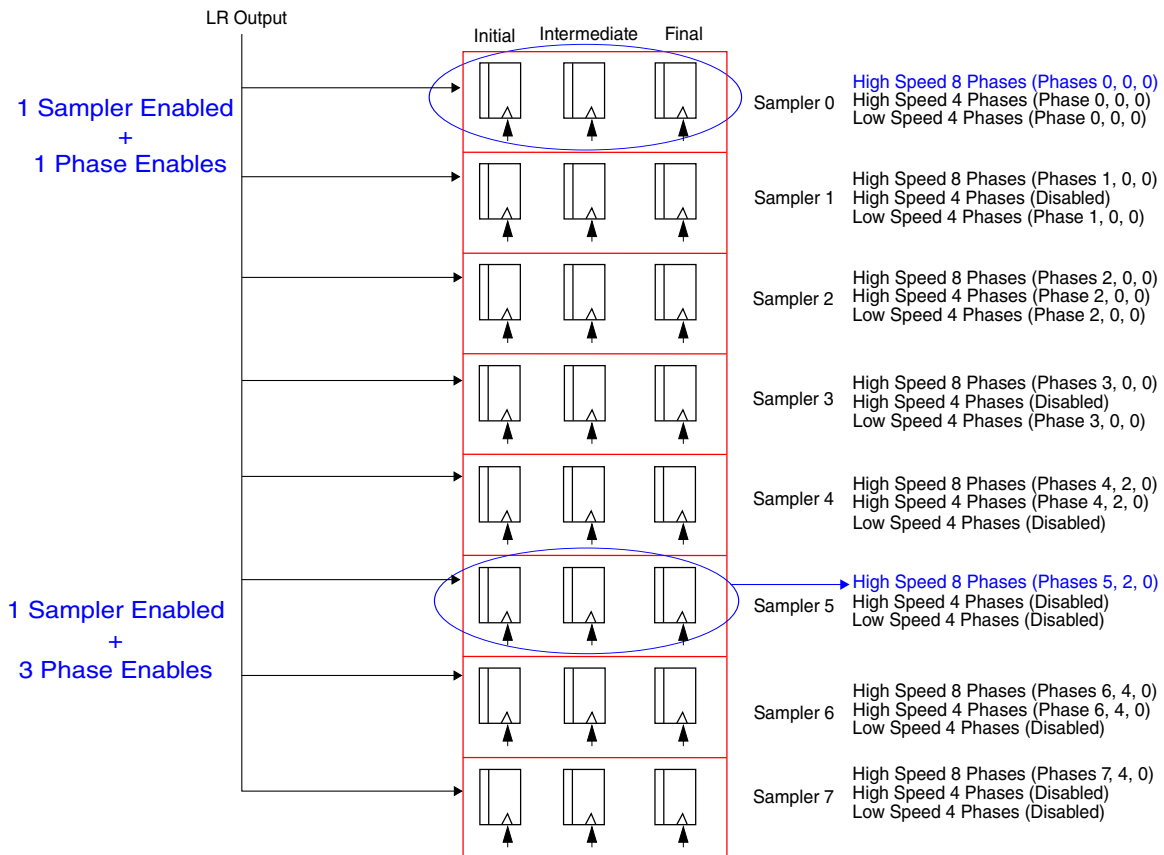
LR Output

Initial Intermediate Final

1 Sampler Enabled
+
1 Phase Enables

Sampler 0
High Speed 8 Phases (Phases 0, 0, 0)
High Speed 4 Phases (Phase 0, 0, 0)
Low Speed 4 Phases (Phase 0, 0, 0)

Sampler 1
High Speed 8 Phases (Phases 1, 0, 0)
High Speed 4 Phases (Disabled)
Low Speed 4 Phases (Phase 1, 0, 0)

Sampler 2
High Speed 8 Phases (Phases 2, 0, 0)
High Speed 4 Phases (Phase 2, 0, 0)
Low Speed 4 Phases (Phase 2, 0, 0)

Sampler 3
High Speed 8 Phases (Phases 3, 0, 0)
High Speed 4 Phases (Disabled)
Low Speed 4 Phases (Phase 3, 0, 0)

Sampler 4
High Speed 8 Phases (Phases 4, 2, 0)
High Speed 4 Phases (Phase 4, 2, 0)
Low Speed 4 Phases (Disabled)

1 Sampler Enabled
+
3 Phase Enables

Sampler 5
High Speed 8 Phases (Phases 5, 2, 0)
High Speed 4 Phases (Disabled)
Low Speed 4 Phases (Disabled)

Sampler 6
High Speed 8 Phases (Phases 6, 4, 0)
High Speed 4 Phases (Phase 6, 4, 0)
Low Speed 4 Phases (Disabled)

Sampler 7
High Speed 8 Phases (Phases 7, 4, 0)
High Speed 4 Phases (Disabled)
Low Speed 4 Phases (Disabled)